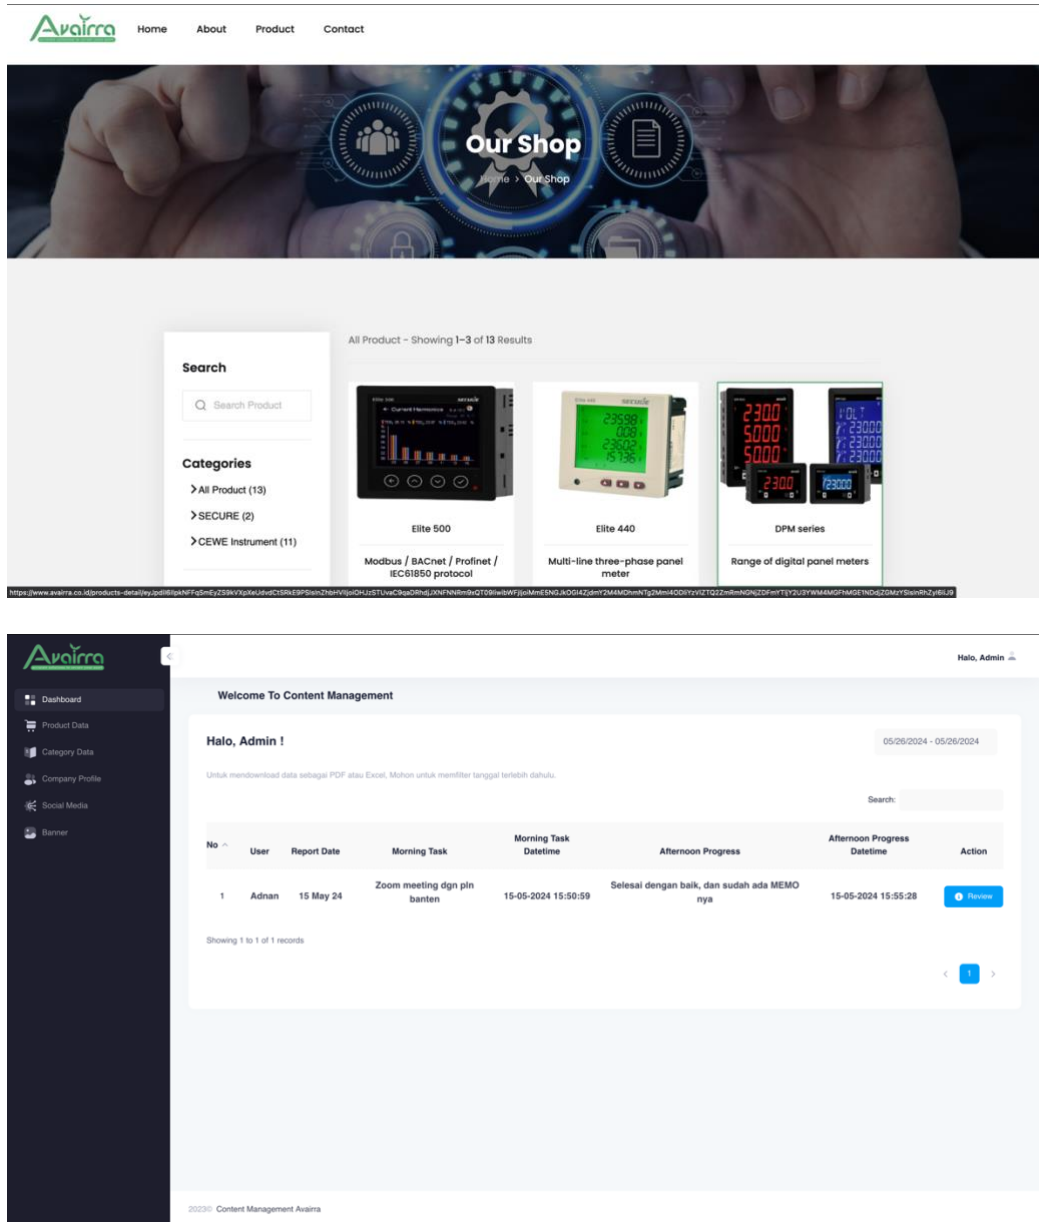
Avairra Home About Product Contact

Our Shop

Home > Our Shop

All Product - Showing 1–3 of 13 Results

Search

Search Product

Categories

> All Product (13)

> SECURE (2)

> CEWE Instrument (11)

Elite 500

Modbus / BACnet / Profinet / IEC61850 protocol

Elite 440

Multi-line three-phase panel meter

DPM series

Range of digital panel meters

https://www.avairra.co.id/products-detail/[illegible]

Avairra

Halo, Admin

Dashboard

Product Data

Category Data

Company Profile

Social Media

Banner

Welcome To Content Management

Halo, Admin !

05/26/2024 - 05/26/2024

Untuk mendownload data sebagai PDF atau Excel, Mohon untuk memfilter tanggal terlebih dahulu.

Search:

| No | User | Report Date | Morning Task | Morning Task Datetime | Afternoon Progress | Afternoon Progress Datetime | Action |
|---|---|---|---|---|---|---|---|
| 1 | Adnan | 15 May 24 | Zoom meeting dgn pln banten | 15-05-2024 15:50:59 | Selesai dengan baik, dan sudah ada MEMO nya | 15-05-2024 15:55:28 | Review |

Showing 1 to 1 of 1 records

‹ 1 ›

2023© Content Management Avairra